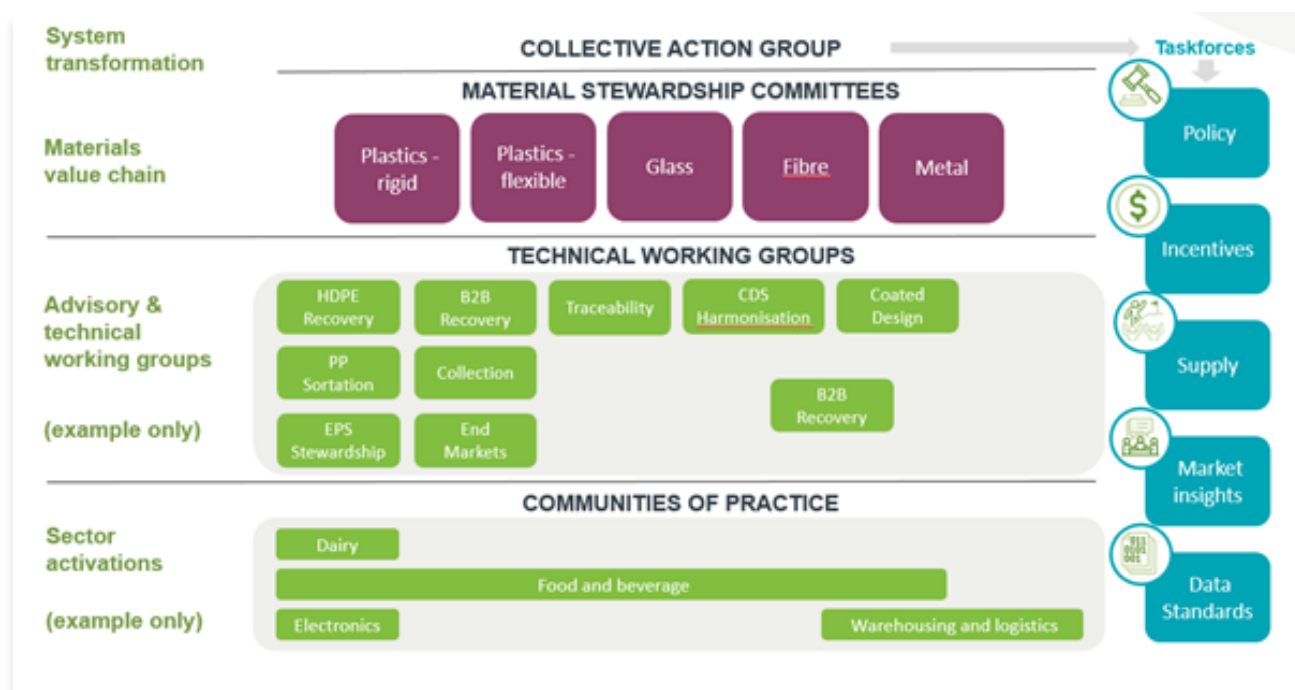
System transformation

COLLECTIVE ACTION GROUP

Taskforces

MATERIAL STEWARDSHIP COMMITTEES

Materials value chain

Plastics - rigid

Plastics - flexible

Glass

Fibre

Metal

TECHNICAL WORKING GROUPS

Advisory & technical working groups

(example only)

HDPE Recovery

B2B Recovery

Traceability

CDS Harmonisation

Coated Design

PP Sortation

Collection

B2B Recovery

EPS Stewardship

End Markets

COMMUNITIES OF PRACTICE

Sector activations

(example only)

Dairy

Food and beverage

Electronics

Warehousing and logistics

Policy

Incentives

Supply

Market insights

Data Standards